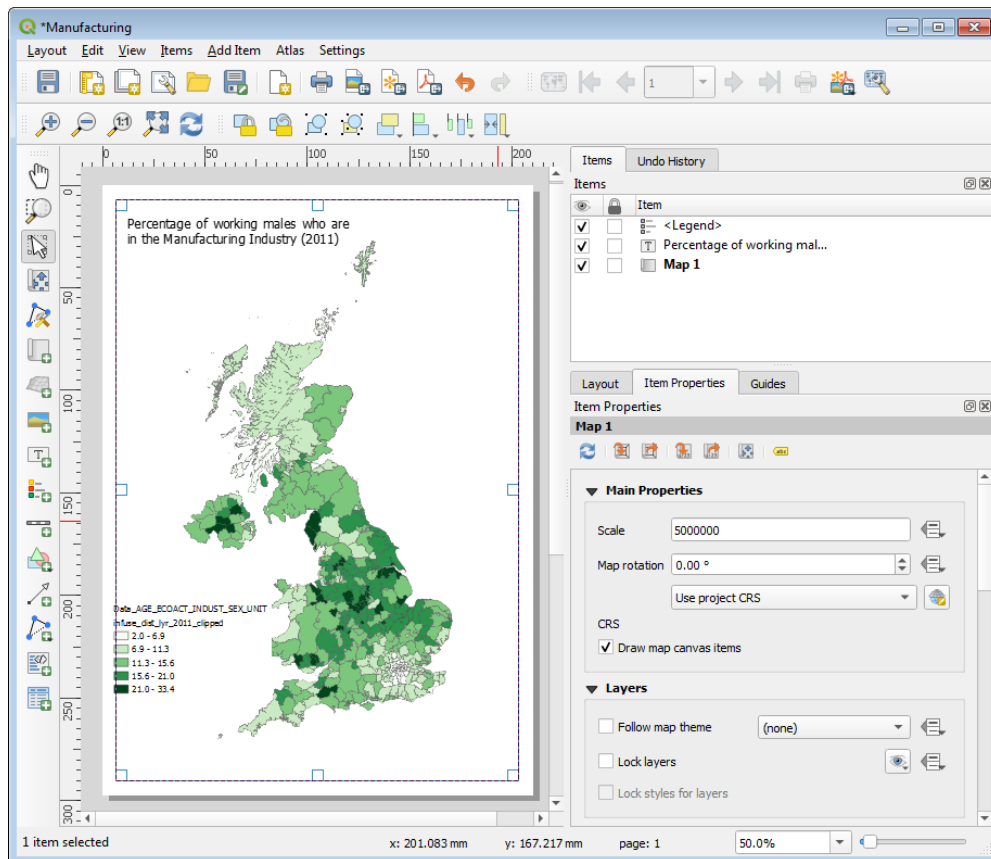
*Manufacturing

Layout Edit View Items Add Item Atlas Settings

1

0 50 100 150 200

0
50
100
150
200
250
300

Percentage of working males who are in the Manufacturing Industry (2011)

Data_AGE_ECOACT_INDUST_SEX_UNIT
infuse_dist_lyr_2011_clipped
2.0 - 6.9
6.9 - 11.3
11.3 - 15.6
15.6 - 21.0
21.0 - 33.4

Items Undo History
Items
Item
<Legend>
Percentage of working mal...
Map 1

Layout Item Properties Guides
Item Properties
Map 1

Main Properties
Scale 5000000
Map rotation 0.00 °
Use project CRS
CRS
Draw map canvas items

Layers
Follow map theme (none)
Lock layers
Lock styles for layers

1 item selected x: 201.083 mm y: 167.217 mm page: 1 50.0%